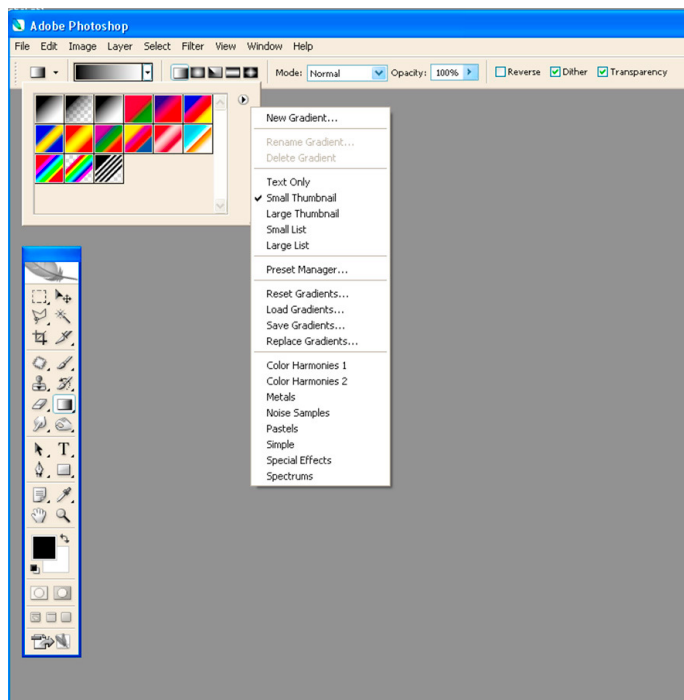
Adobe Photoshop

File Edit Image Layer Select Filter View Window Help

Mode: Normal Opacity: 100% Reverse Dither Transparency

New Gradient...

Rename Gradient...
Delete Gradient

Text Only
✔ Small Thumbnail
Large Thumbnail
Small List
Large List

Preset Manager...

Reset Gradients...
Load Gradients...
Save Gradients...
Replace Gradients...

Color Harmonies 1
Color Harmonies 2
Metals
Noise Samples
Pastels
Simple
Special Effects
Spectrums